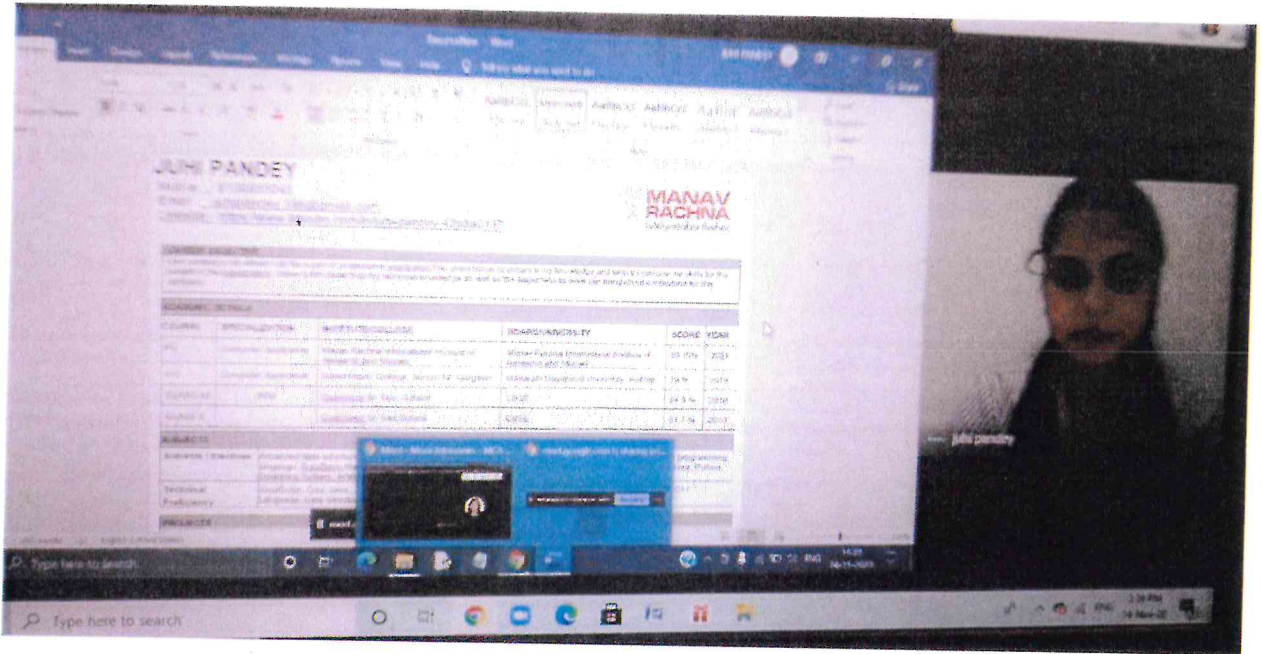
Document1 - Word

JUHI PANDEY

Mobile: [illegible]
Email: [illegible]
LinkedIn: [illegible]

MANAV RACHNA

CAREER OBJECTIVE
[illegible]

ACADEMIC DETAILS

| COURSE | SPECIALIZATION | INSTITUTE/COLLEGE | BOARD/UNIVERSITY | SCORE | YEAR |
|---|---|---|---|---|---|
| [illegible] | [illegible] | Manav Rachna International Institute of Research and Studies | Manav Rachna International Institute of Research and Studies | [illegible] | 2021 |
| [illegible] | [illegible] | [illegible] | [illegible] | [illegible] | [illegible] |
| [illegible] | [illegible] | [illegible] | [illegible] | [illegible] | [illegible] |
| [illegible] | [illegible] | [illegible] | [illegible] | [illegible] | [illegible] |

SUBJECTS

Technical Proficiency

PROJECTS

juhi pandey

Type here to search

Type here to search

ENG